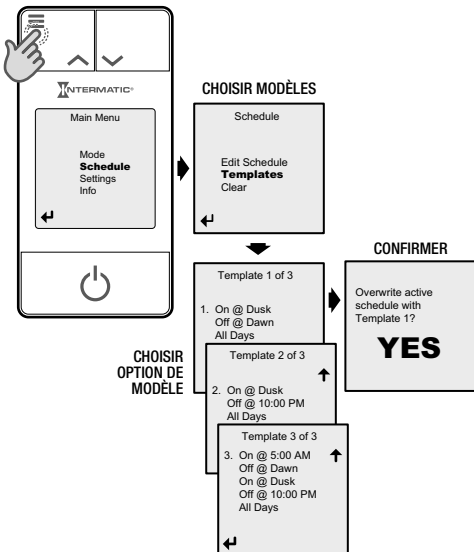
INTERMATIC

Main Menu

Mode
Schedule
Settings
Info

CHOISIR MODÈLES

Schedule

Edit Schedule
Templates
Clear

CONFIRMER

Overwrite active schedule with Template 1?

YES

CHOISIR OPTION DE MODÈLE

Template 1 of 3

1. On @ Dusk
Off @ Dawn
All Days

Template 2 of 3

2. On @ Dusk
Off @ 10:00 PM
All Days

Template 3 of 3

3. On @ 5:00 AM
Off @ Dawn
On @ Dusk
Off @ 10:00 PM
All Days